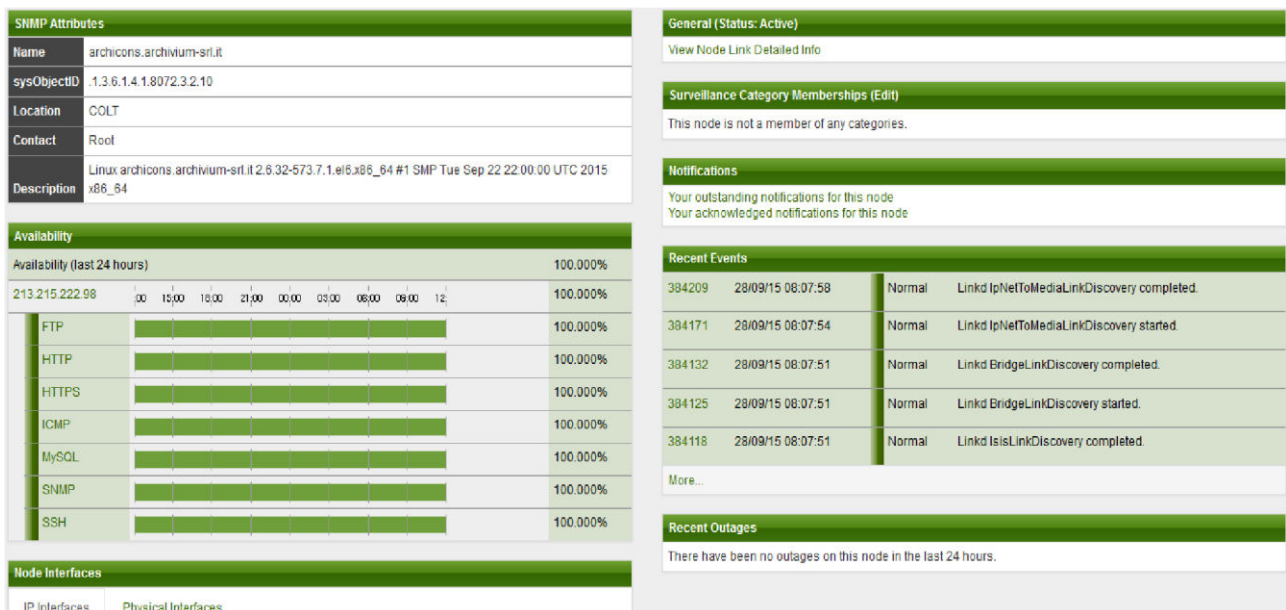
SNMP Attributes

| Name | archicons.archivium-srl.it |
|---|---|
| sysObjectID | .1.3.6.1.4.1.8072.3.2.10 |
| Location | COLT |
| Contact | Root |
| Description | Linux archicons.archivium-srl.it 2.6.32-573.7.1.el6.x86_64 #1 SMP Tue Sep 22 22:00:00 UTC 2015 x86_64 |

Availability

| Availability (last 24 hours) | | 100.000% |
|---|---|---|
| 213.215.222.98 | :00 15:00 18:00 21:00 00:00 03:00 06:00 09:00 12: | 100.000% |
| FTP | | 100.000% |
| HTTP | | 100.000% |
| HTTPS | | 100.000% |
| ICMP | | 100.000% |
| MySQL | | 100.000% |
| SNMP | | 100.000% |
| SSH | | 100.000% |

Node Interfaces

IP Interfaces Physical Interfaces

General (Status: Active)

View Node Link Detailed Info

Surveillance Category Memberships (Edit)

This node is not a member of any categories.

Notifications

Your outstanding notifications for this node
Your acknowledged notifications for this node

Recent Events

| 384209 | 28/09/15 08:07:58 | Normal | Linkd IpNetToMediaLinkDiscovery completed. |
|---|---|---|---|
| 384171 | 28/09/15 08:07:54 | Normal | Linkd IpNetToMediaLinkDiscovery started. |
| 384132 | 28/09/15 08:07:51 | Normal | Linkd BridgeLinkDiscovery completed. |
| 384125 | 28/09/15 08:07:51 | Normal | Linkd BridgeLinkDiscovery started. |
| 384118 | 28/09/15 08:07:51 | Normal | Linkd IsisLinkDiscovery completed. |

More...

Recent Outages

There have been no outages on this node in the last 24 hours.